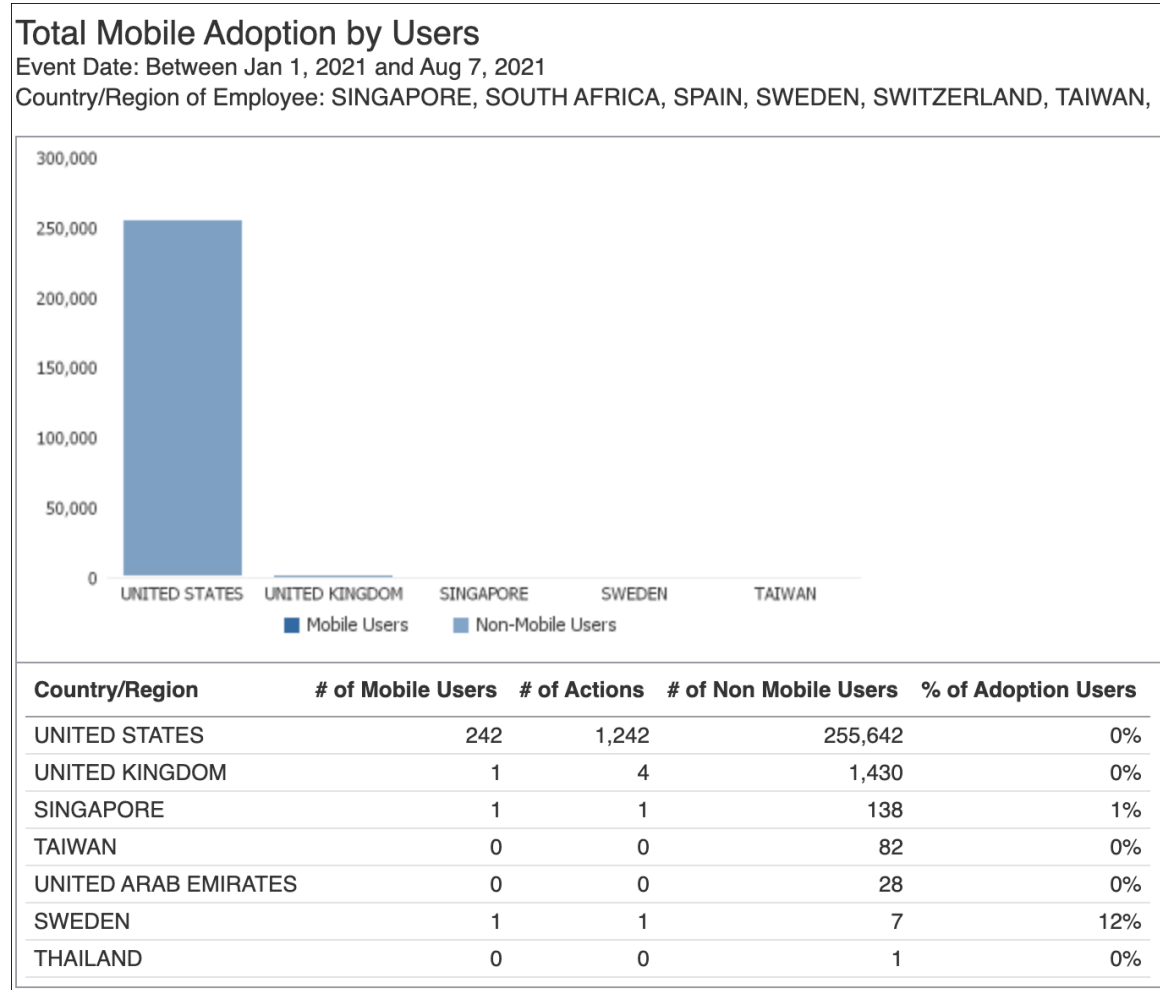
Total Mobile Adoption by Users
Event Date: Between Jan 1, 2021 and Aug 7, 2021
Country/Region of Employee: SINGAPORE, SOUTH AFRICA, SPAIN, SWEDEN, SWITZERLAND, TAIWAN,

300,000
250,000
200,000
150,000
100,000
50,000
0
UNITED STATES
UNITED KINGDOM
SINGAPORE
SWEDEN
TAIWAN
Mobile Users
Non-Mobile Users

| Country/Region | # of Mobile Users | # of Actions | # of Non Mobile Users | % of Adoption Users |
|---|---|---|---|---|
| UNITED STATES | 242 | 1,242 | 255,642 | 0% |
| UNITED KINGDOM | 1 | 4 | 1,430 | 0% |
| SINGAPORE | 1 | 1 | 138 | 1% |
| TAIWAN | 0 | 0 | 82 | 0% |
| UNITED ARAB EMIRATES | 0 | 0 | 28 | 0% |
| SWEDEN | 1 | 1 | 7 | 12% |
| THAILAND | 0 | 0 | 1 | 0% |